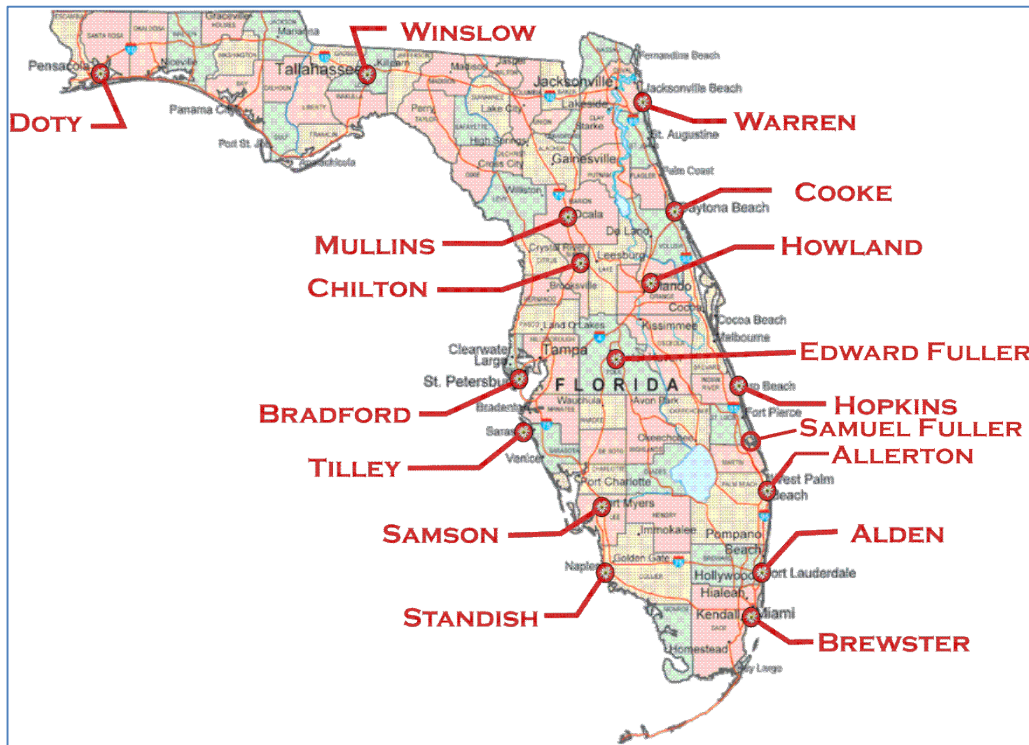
WINSLOW
DOTY
WARREN
COOKE
MULLINS
HOWLAND
CHILTON
EDWARD FULLER
BRADFORD
HOPKINS
SAMUEL FULLER
TILLEY
ALLERTON
SAMSON
ALDEN
STANDISH
BREWSTER

Pensacola
Tallahassee
Panama City
Port St. Joe
Apalachicola
Marianna
Niceville
Perry
Lake City
Jacksonville
Lakeside
Fernandina Beach
Jacksonville Beach
St. Augustine
Gainesville
Palm Coast
Starke
Ocala
Daytona Beach
De Land
Crystal River
Leesburg
Brooksville
Orlando
Cocoa
Cocoa Beach
Melbourne
Land O Lakes
Kissimmee
Clearwater
Largo
Tampa
FLORIDA
St. Petersburg
Bradenton
Wauchula
Avon Park
Fort Pierce
Sarasota
Venice
Okeechobee
Port Charlotte
Fort Myers
West Palm Beach
Immokalee
Pompano Beach
Naples
Golden Gate
Hollywood
Fort Lauderdale
Hialeah
Kendall
Miami
Homestead
Key Largo